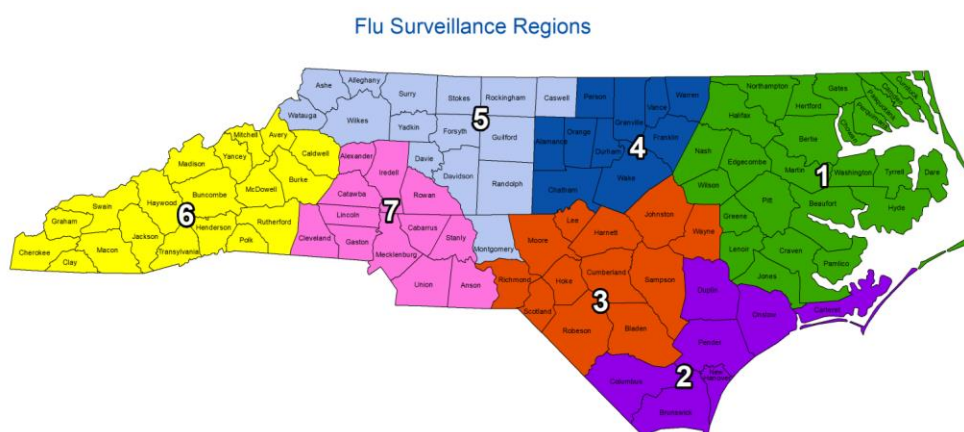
Flu Surveillance Regions

Ashe
Alleghany
Surry
Stokes
Rockingham
Caswell
Person
Vance
Warren
Northampton
Gates
Hertford
Watauga
Wilkes
Yadkin
Forsyth
Guilford
5
Orange
Granville
Franklin
Halifax
Bertie
Mitchell
Avery
Caldwell
Alexander
Davie
Alamance
Durham
4
Nash
Edgecombe
Martin
1
Washington
Tyrrell
Dare
Yancey
Madison
Burke
McDowell
Buncombe
Iredell
Davidson
Randolph
Chatham
Wake
Wilson
Pitt
Beaufort
Hyde
Swain
Haywood
6
Catawba
7
Rowan
Graham
Henderson
Rutherford
Lincoln
Cabarrus
Lee
Johnston
Greene
Jackson
Polk
Cleveland
Gaston
Stanly
Moore
Harnett
Wayne
Lenoir
Craven
Pamlico
Cherokee
Clay
Macon
Transylvania
Mecklenburg
Montgomery
Union
Anson
Richmond
Hoke
Cumberland
Sampson
Duplin
Jones
Onslow
Carteret
Scotland
3
Robeson
Bladen
Pender
2
Columbus
New Hanover
Brunswick
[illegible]